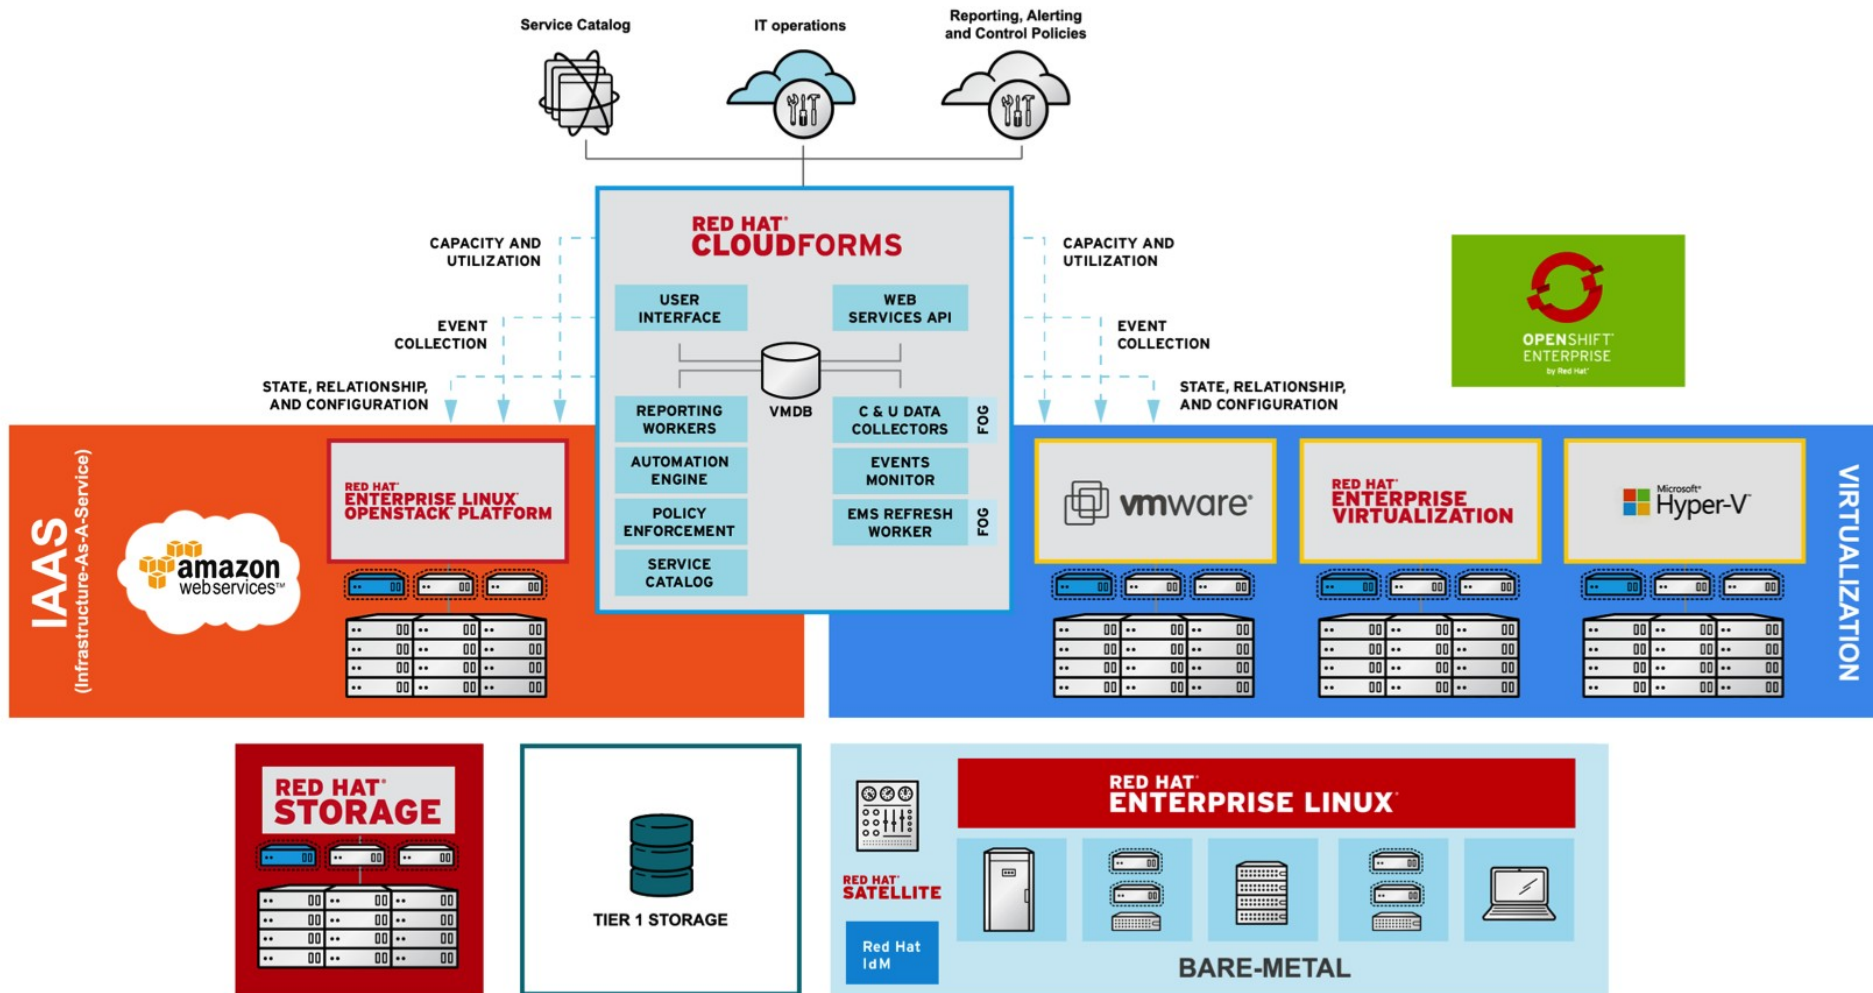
Service Catalog

IT operations

Reporting, Alerting and Control Policies

RED HAT® CLOUDFORMS

USER INTERFACE

WEB SERVICES API

VMDB

REPORTING WORKERS

C & U DATA COLLECTORS

FOG

AUTOMATION ENGINE

EVENTS MONITOR

POLICY ENFORCEMENT

EMS REFRESH WORKER

FOG

SERVICE CATALOG

CAPACITY AND UTILIZATION

EVENT COLLECTION

STATE, RELATIONSHIP, AND CONFIGURATION

CAPACITY AND UTILIZATION

EVENT COLLECTION

STATE, RELATIONSHIP, AND CONFIGURATION

OPENSHIFT® ENTERPRISE by Red Hat®

IAAS (Infrastructure-As-A-Service)

amazon webservices™

RED HAT® ENTERPRISE LINUX® OPENSTACK® PLATFORM

vmware®

RED HAT® ENTERPRISE VIRTUALIZATION

Microsoft® Hyper-V®

VIRTUALIZATION

RED HAT® STORAGE

TIER 1 STORAGE

RED HAT® SATELLITE

Red Hat IdM

RED HAT® ENTERPRISE LINUX®

BARE-METAL